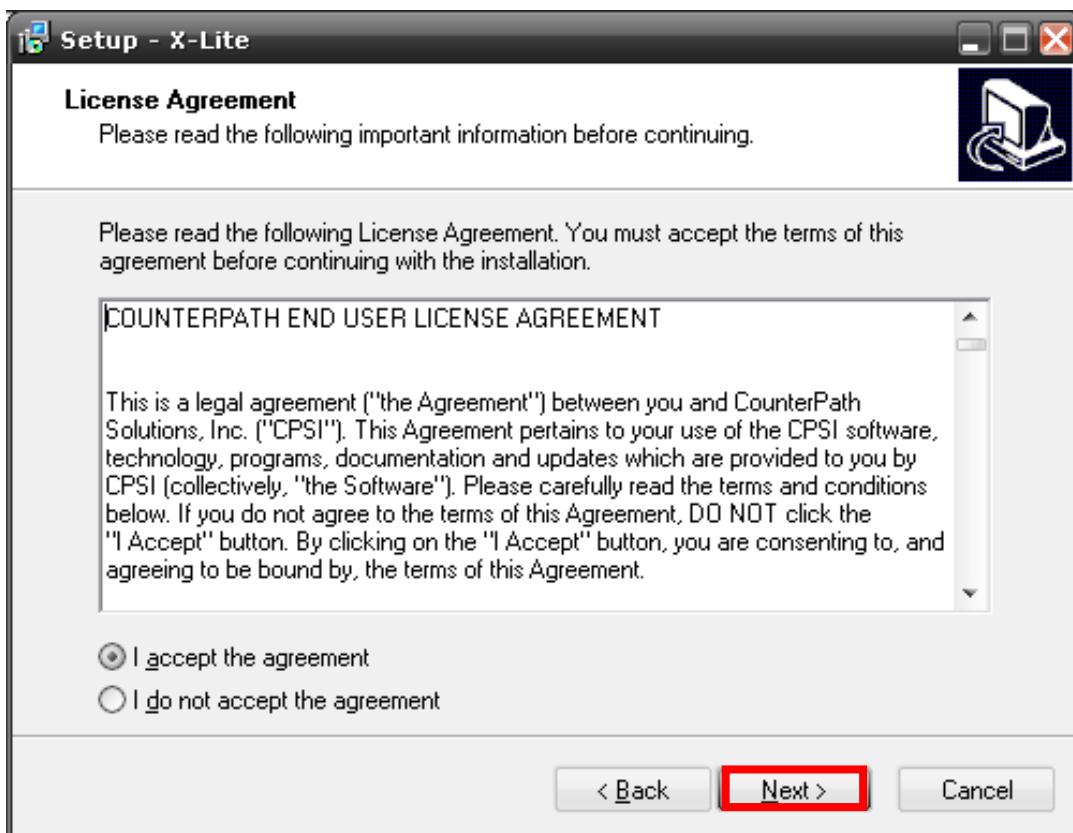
Setup - X-Lite

License Agreement
Please read the following important information before continuing.

Please read the following License Agreement. You must accept the terms of this agreement before continuing with the installation.

COUNTERPATH END USER LICENSE AGREEMENT

This is a legal agreement ("the Agreement") between you and CounterPath Solutions, Inc. ("CPSI"). This Agreement pertains to your use of the CPSI software, technology, programs, documentation and updates which are provided to you by CPSI (collectively, "the Software"). Please carefully read the terms and conditions below. If you do not agree to the terms of this Agreement, DO NOT click the "I Accept" button. By clicking on the "I Accept" button, you are consenting to, and agreeing to be bound by, the terms of this Agreement.

I accept the agreement

I do not accept the agreement

< Back

Next >

Cancel